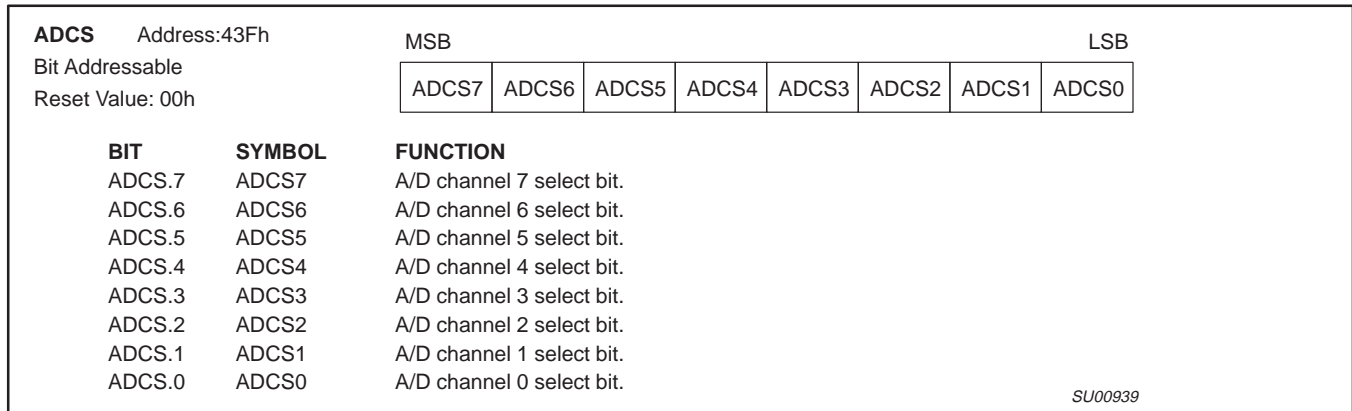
ADCS Address:43Fh
Bit Addressable
Reset Value: 00h

MSB LSB

| ADCS7 | ADCS6 | ADCS5 | ADCS4 | ADCS3 | ADCS2 | ADCS1 | ADCS0 |
|---|---|---|---|---|---|---|---|

| BIT | SYMBOL | FUNCTION |
|---|---|---|
| ADCS.7 | ADCS7 | A/D channel 7 select bit. |
| ADCS.6 | ADCS6 | A/D channel 6 select bit. |
| ADCS.5 | ADCS5 | A/D channel 5 select bit. |
| ADCS.4 | ADCS4 | A/D channel 4 select bit. |
| ADCS.3 | ADCS3 | A/D channel 3 select bit. |
| ADCS.2 | ADCS2 | A/D channel 2 select bit. |
| ADCS.1 | ADCS1 | A/D channel 1 select bit. |
| ADCS.0 | ADCS0 | A/D channel 0 select bit. |

SU00939